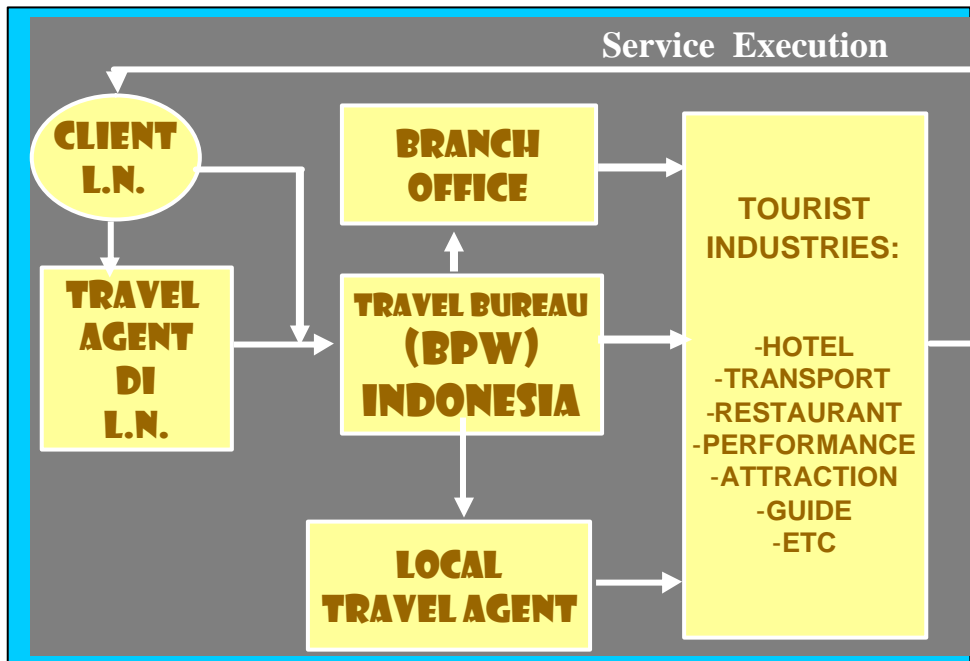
Service Execution

CLIENT L.N.

TRAVEL AGENT DI L.N.

BRANCH OFFICE

TRAVEL BUREAU (BPW) INDONESIA

LOCAL TRAVEL AGENT

TOURIST INDUSTRIES:

-HOTEL
-TRANSPORT
-RESTAURANT
-PERFORMANCE
-ATTRACTION
-GUIDE
-ETC